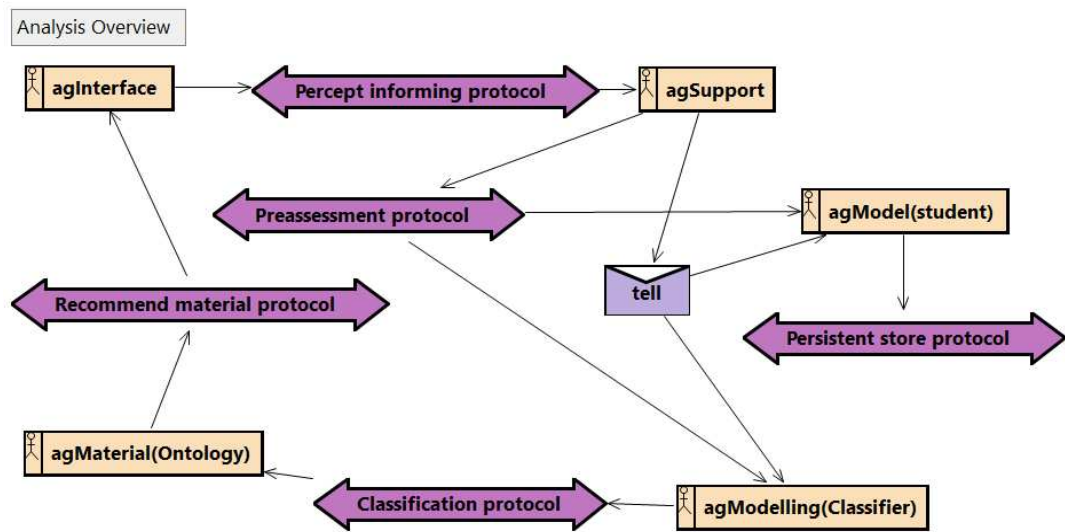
Analysis Overview

agInterface

Percept informing protocol

agSupport

Preassessment protocol

agModel(student)

tell

Recommend material protocol

Persistent store protocol

agMaterial(Ontology)

Classification protocol

agModelling(Classifier)